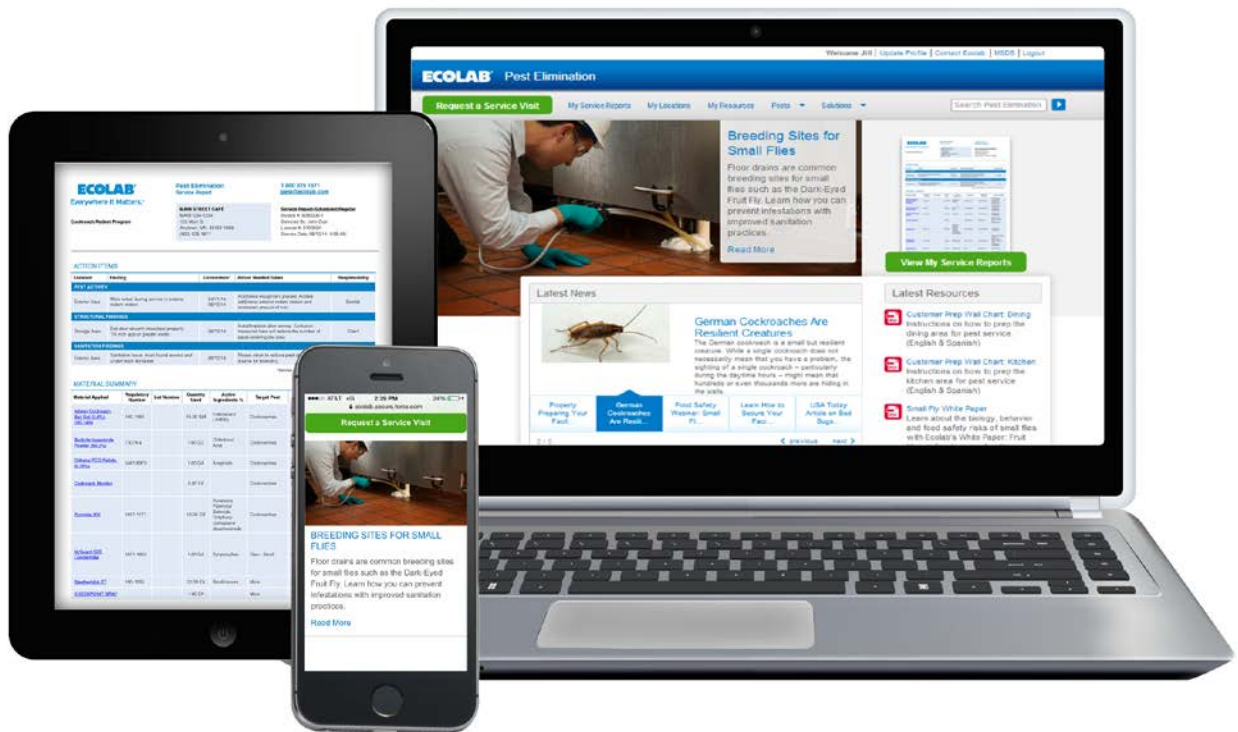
Welcome Jill | Update Profile | Contact Ecolab | MSDS | Logout

ECOLAB Pest Elimination

Request a Service Visit My Service Reports My Locations My Resources Posts Solutions

Search Pest Elimination

Breeding Sites for Small Flies

Floor drains are common breeding sites for small flies such as the Dark-Eyed Fruit Fly. Learn how you can prevent infestations with improved sanitation practices.

Read More

View My Service Reports

Latest News

German Cockroaches Are Resilient Creatures

The German cockroach is a small but resilient creature. While a single cockroach does not necessarily mean that you have a problem, the sighting of a single cockroach – particularly during the daytime hours – might mean that hundreds or even thousands more are hiding in the walls.

Property Preparing Your Facil...

German Cockroaches Are Resili...

Food Safety Webinar: Small Fl...

Learn How to Secure Your Facr...

USA Today Article on Bed Bugs...

2 / 5

< previous next >

Latest Resources

Customer Prep Wall Chart: Dining
Instructions on how to prep the dining area for pest service (English & Spanish)

Customer Prep Wall Chart: Kitchen
Instructions on how to prep the kitchen area for pest service (English & Spanish)

Small Fly White Paper
Learn about the biology, behavior and food safety risks of small flies with Ecolab's White Paper: Fruit

ECOLAB
Everywhere It Matters.

Pest Elimination
Service Report

1 800 325 1671
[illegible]

Cockroach/Rodent Program

ACTION ITEMS

PEST ACTIVITY

STRUCTURAL FINDINGS

SANITATION FINDINGS

MATERIAL SUMMARY

AT&T 2:29 PM 24%

ecolab.azcore.force.com

Request a Service Visit

BREEDING SITES FOR SMALL FLIES

Floor drains are common breeding sites for small flies such as the Dark-Eyed Fruit Fly. Learn how you can prevent infestations with improved sanitation practices.

Read More